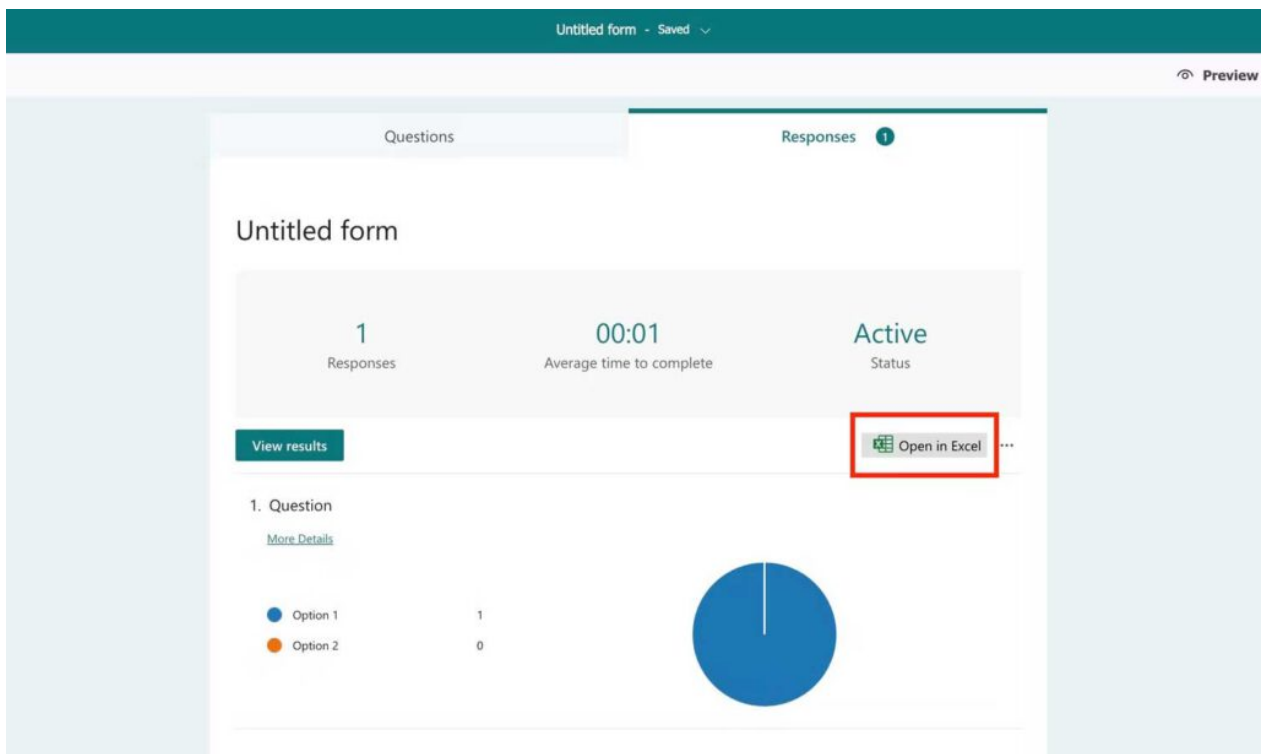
Untitled form - Saved

Preview

Questions

Responses 1

Untitled form

1
Responses

00:01
Average time to complete

Active
Status

View results

Open in Excel ...

1. Question

More Details

Option 1 1
Option 2 0